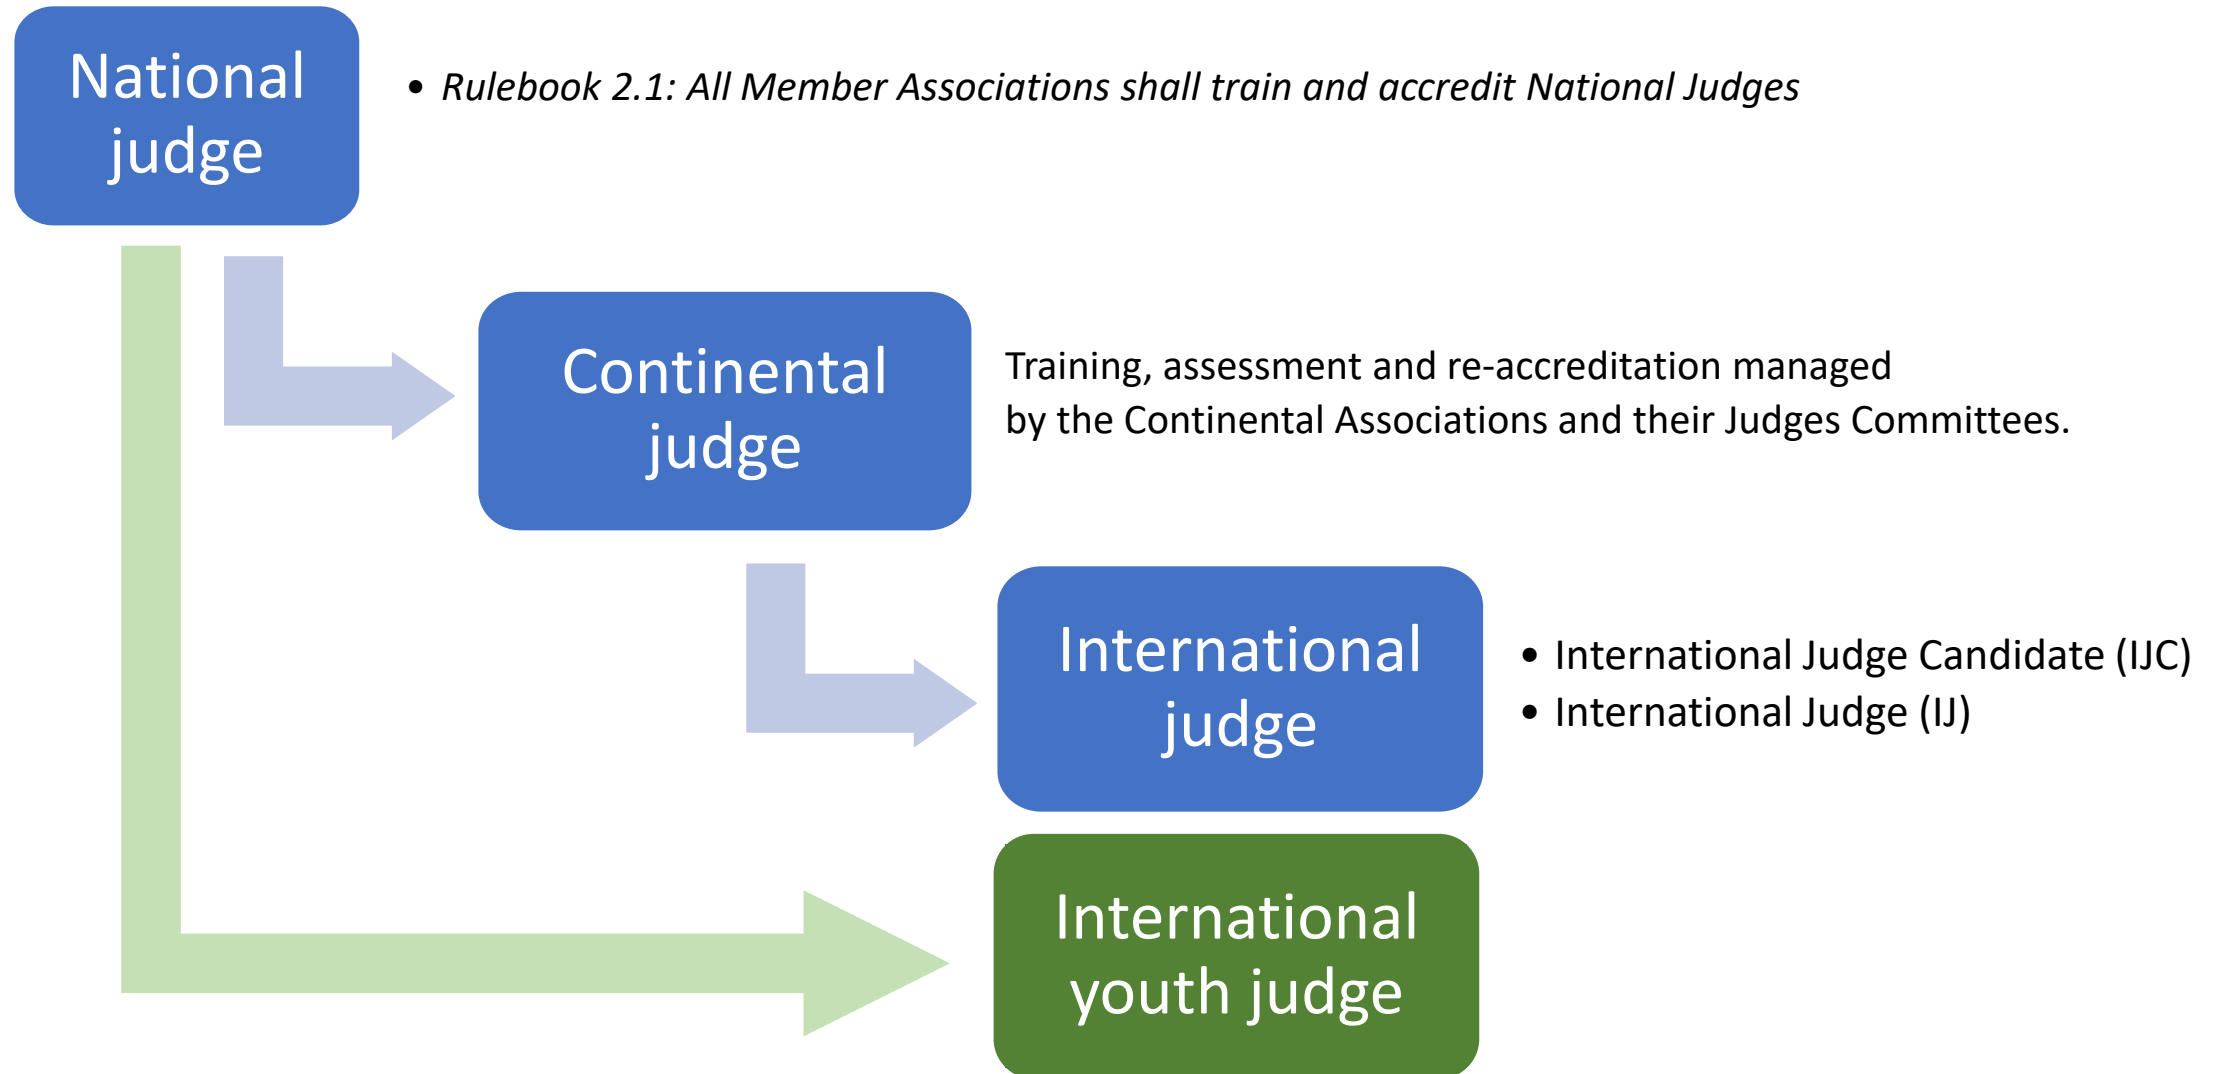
National judge

• *Rulebook 2.1: All Member Associations shall train and accredit National Judges*

Continental judge

Training, assessment and re-accreditation managed by the Continental Associations and their Judges Committees.

International judge

• International Judge Candidate (IJC)
• International Judge (IJ)

International youth judge